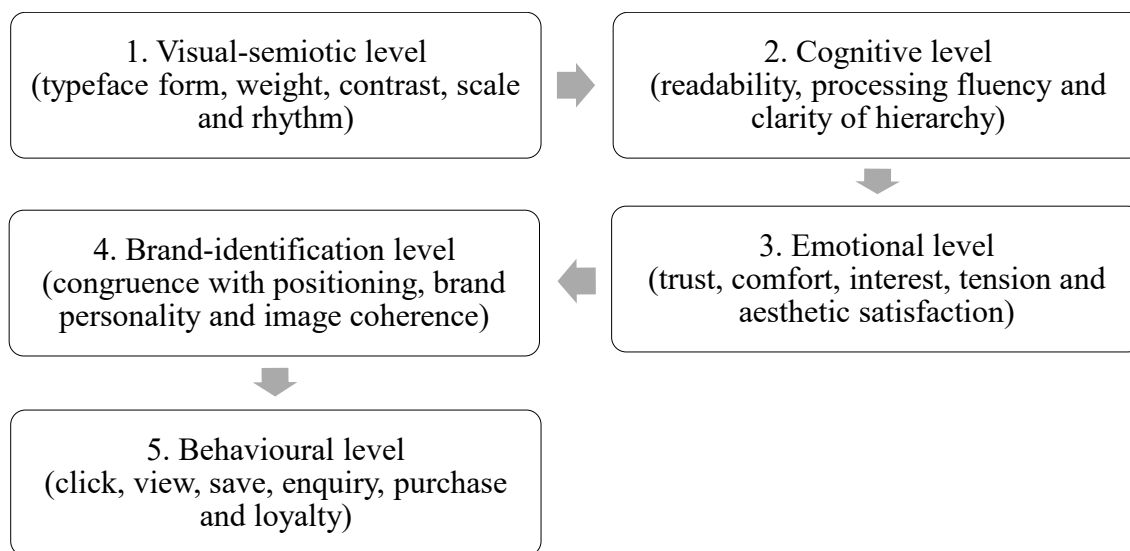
1. Visual-semiotic level
(typeface form, weight, contrast, scale and rhythm)

2. Cognitive level
(readability, processing fluency and clarity of hierarchy)

3. Emotional level
(trust, comfort, interest, tension and aesthetic satisfaction)

4. Brand-identification level
(congruence with positioning, brand personality and image coherence)

5. Behavioural level
(click, view, save, enquiry, purchase and loyalty)